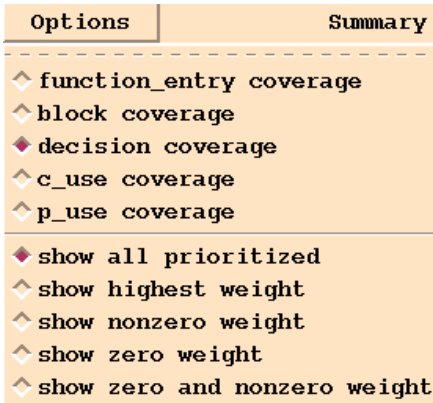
Options

Summary

function_entry coverage
block coverage
decision coverage
c_use coverage
p_use coverage

show all prioritized
show highest weight
show nonzero weight
show zero weight
show zero and nonzero weight